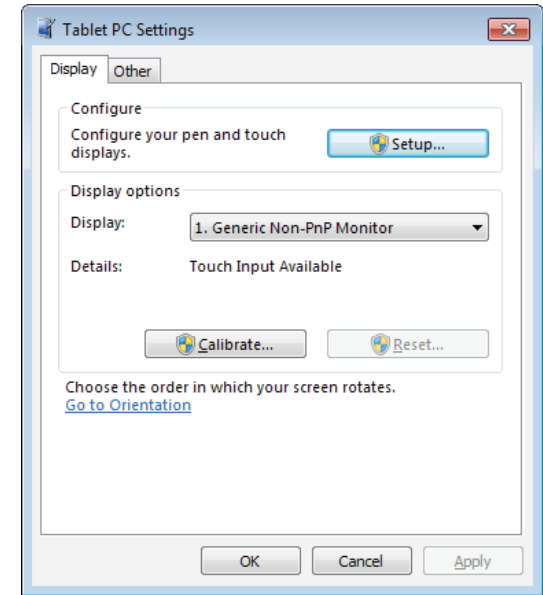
Tablet PC Settings

Display Other

Configure

Configure your pen and touch displays.

Setup...

Display options

Display: 1. Generic Non-PnP Monitor

Details: Touch Input Available

Calibrate... Reset...

Choose the order in which your screen rotates.
Go to Orientation

OK Cancel Apply